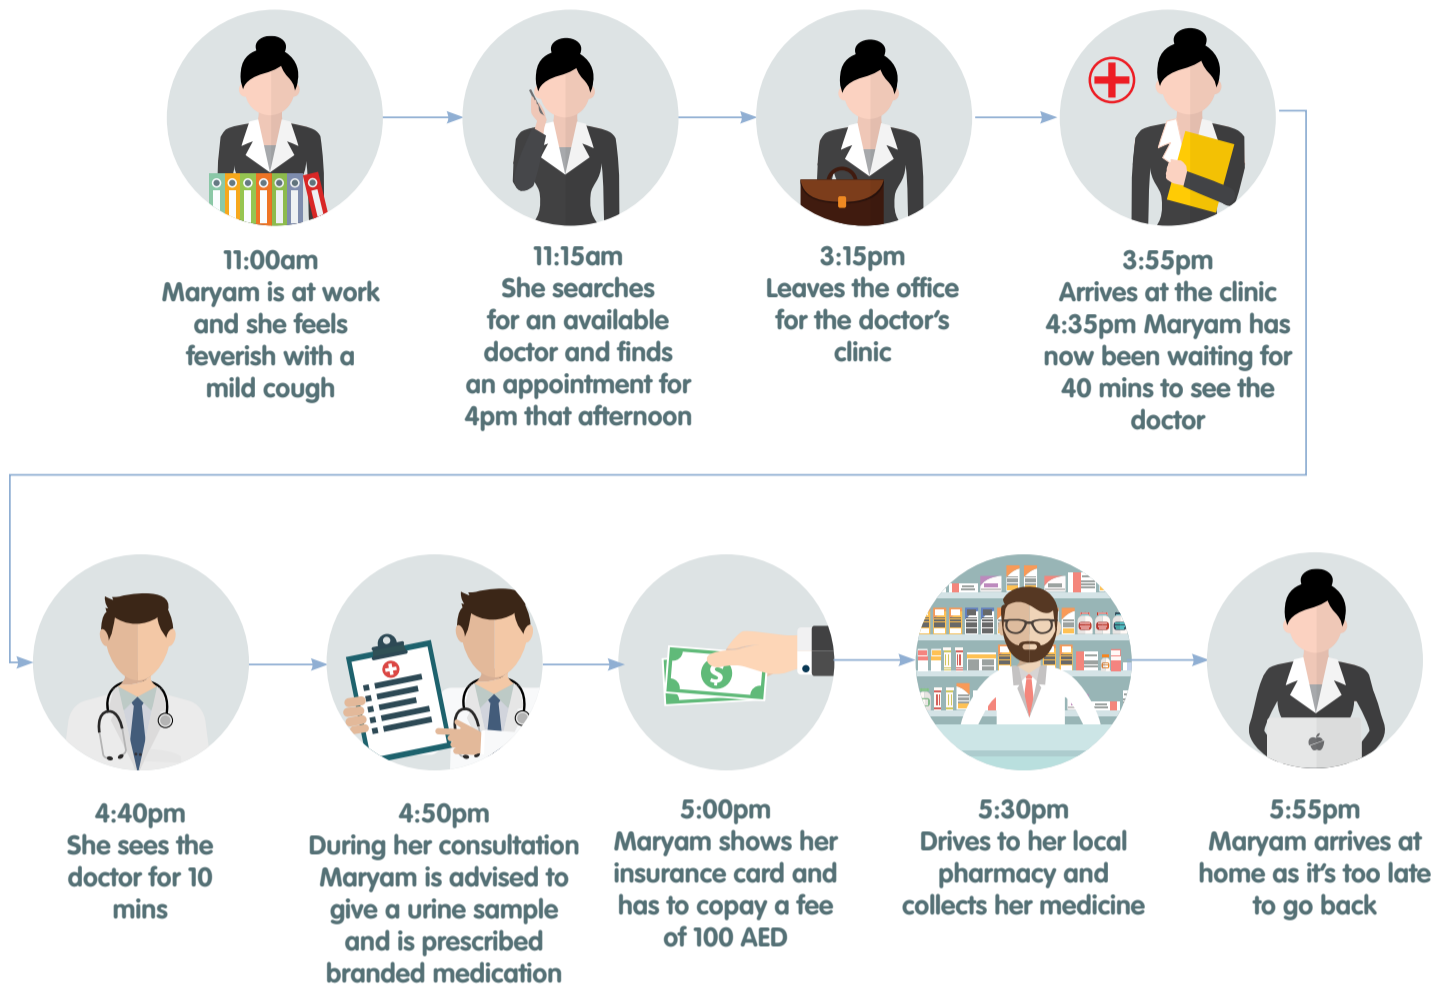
11:00am
Maryam is at work and she feels feverish with a mild cough

11:15am
She searches for an available doctor and finds an appointment for 4pm that afternoon

3:15pm
Leaves the office for the doctor's clinic

3:55pm
Arrives at the clinic 4:35pm Maryam has now been waiting for 40 mins to see the doctor

4:40pm
She sees the doctor for 10 mins

4:50pm
During her consultation Maryam is advised to give a urine sample and is prescribed branded medication

5:00pm
Maryam shows her insurance card and has to copay a fee of 100 AED

5:30pm
Drives to her local pharmacy and collects her medicine

5:55pm
Maryam arrives at home as it's too late to go back